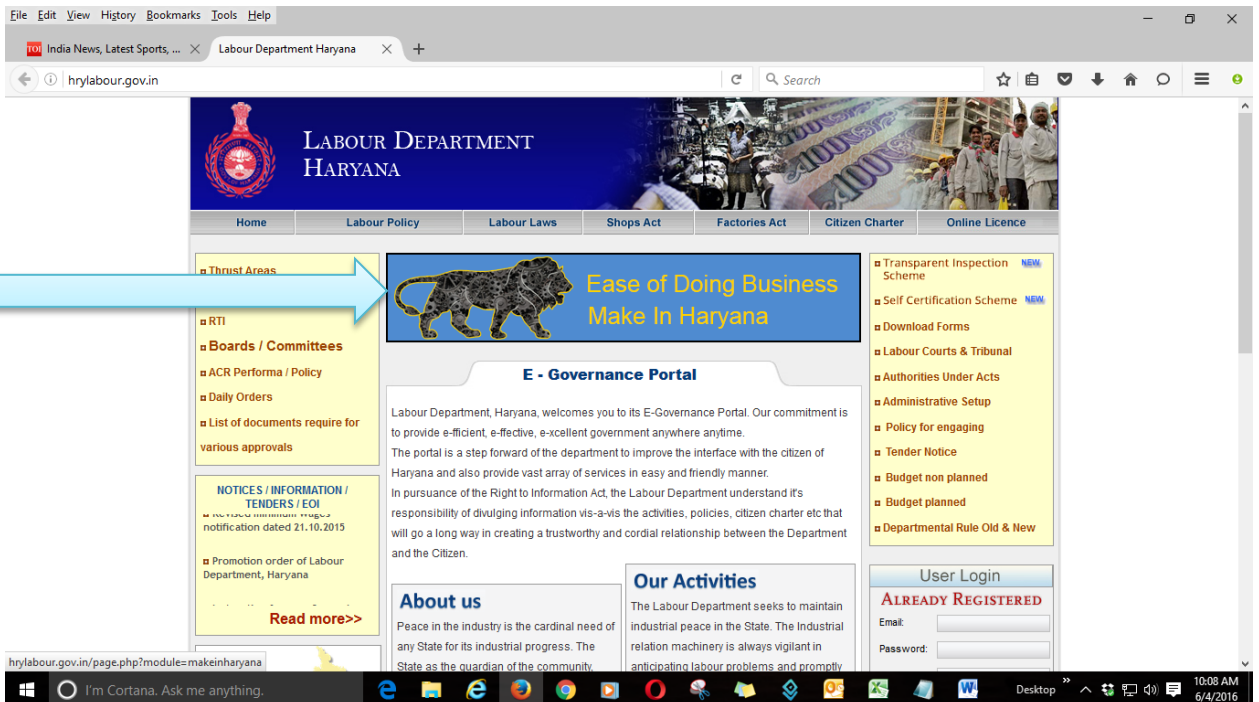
File Edit View History Bookmarks Tools Help

India News, Latest Sports, ... × Labour Department Haryana × +

hrylabour.gov.in

Search

LABOUR DEPARTMENT HARYANA

Home | Labour Policy | Labour Laws | Shops Act | Factories Act | Citizen Charter | Online Licence

Thrust Areas

RTI

Boards / Committees

ACR Performa / Policy

Daily Orders

List of documents require for various approvals

NOTICES / INFORMATION / TENDERS / EOI

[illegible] notification dated 21.10.2015

Promotion order of Labour Department, Haryana

Read more>>

Ease of Doing Business
Make In Haryana

E - Governance Portal

Labour Department, Haryana, welcomes you to its E-Governance Portal. Our commitment is to provide e-fficient, e-ffective, e-xcellent government anywhere anytime.
The portal is a step forward of the department to improve the interface with the citizen of Haryana and also provide vast array of services in easy and friendly manner.
In pursuance of the Right to Information Act, the Labour Department understand it's responsibility of divulging information vis-a-vis the activities, policies, citizen charter etc that will go a long way in creating a trustworthy and cordial relationship between the Department and the Citizen.

About us

Peace in the industry is the cardinal need of any State for its industrial progress. The State as the guardian of the community,

Our Activities

The Labour Department seeks to maintain industrial peace in the State. The Industrial relation machinery is always vigilant in anticipating labour problems and promptly

Transparent Inspection Scheme NEW

Self Certification Scheme NEW

Download Forms

Labour Courts & Tribunal

Authorities Under Acts

Administrative Setup

Policy for engaging

Tender Notice

Budget non planned

Budget planned

Departmental Rule Old & New

User Login

ALREADY REGISTERED

Email:

Password:

hrylabour.gov.in/page.php?module=makeinharyana

I'm Cortana. Ask me anything.

Desktop

10:08 AM
6/4/2016